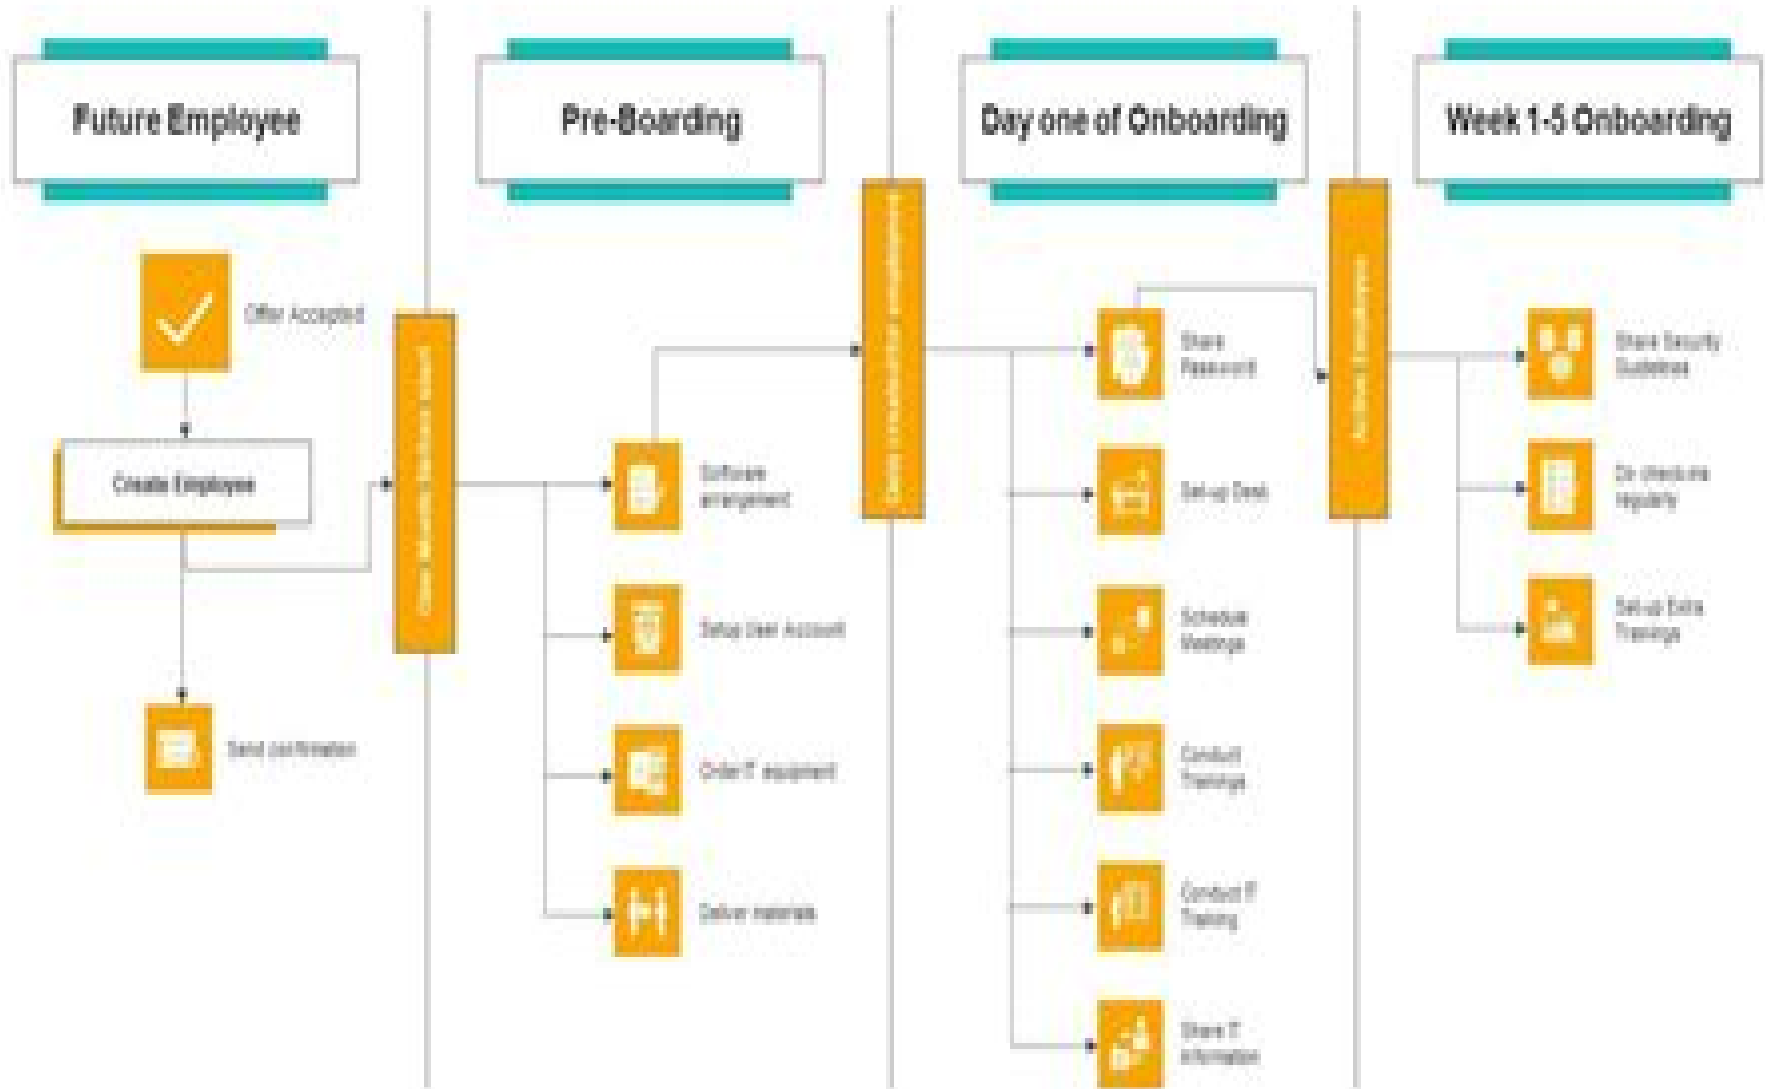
Future Employee

Pre-Boarding

Day one of Onboarding

Week 1-5 Onboarding

Offer Accepted

Create Employee

Send confirmation

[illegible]

Software arrangement

Setup User Account

Order IT equipment

Deliver materials

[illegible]

Share Password

Set-up Desk

Schedule Meetings

Conduct Training

Conduct IT Training

Share IT Information

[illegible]

Share Security Guidelines

Do check-ins regularly

Set-up Extra Trainings